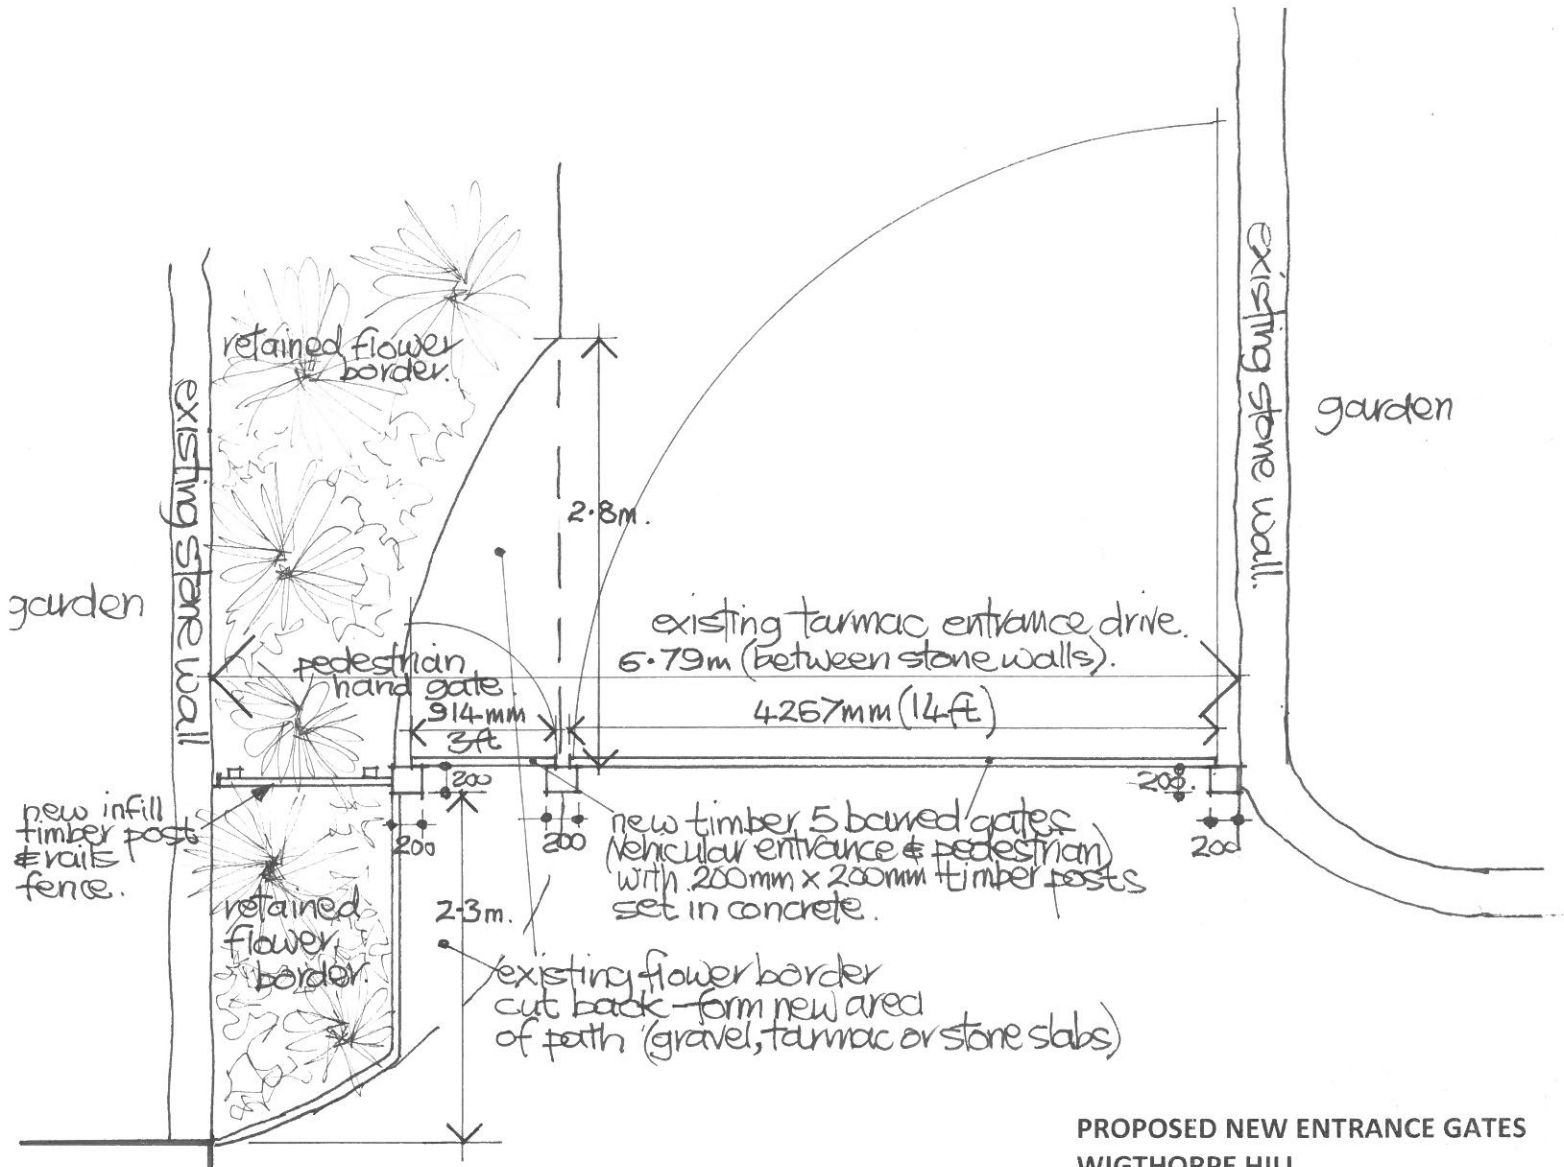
retained flower border.

existing stone wall

garden

existing stone wall.

garden

2·8m.

existing tarmac entrance drive.

6·79m (between stone walls).

pedestrian hand gate.

914mm 3ft

4267mm (14ft)

200

200

200

200

new infill timber posts & rails fence.

new timber 5 barred gates (vehicular entrance & pedestrian) with 200mm x 200mm timber posts set in concrete.

retained flower border.

2·3m.

existing flower border cut back - form new area of path (gravel, tarmac or stone slabs)

PROPOSED NEW ENTRANCE GATES

WIGTHORPE HILL